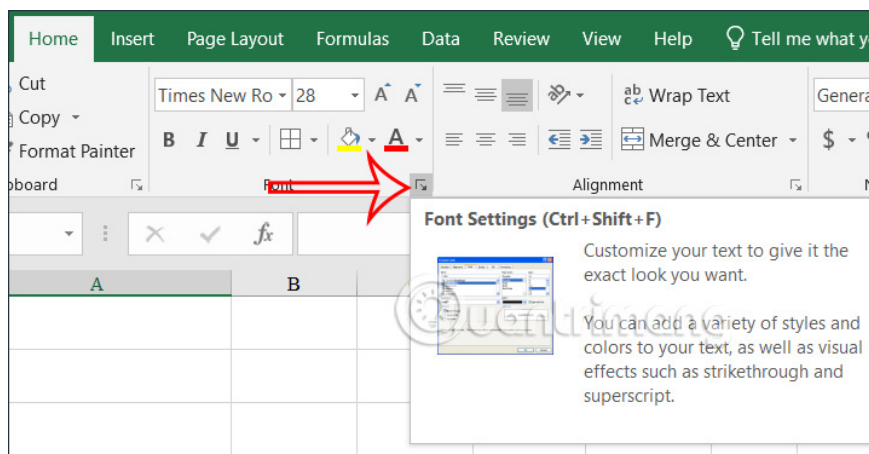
Home Insert Page Layout Formulas Data Review View Help Tell me what y

Cut
Copy
Format Painter
pboard

Times New Ro 28
A A
B I U
Font

Wrap Text
Merge & Center
Alignment

Genera
$

fx

A B

Font Settings (Ctrl+Shift+F)

Customize your text to give it the exact look you want.

You can add a variety of styles and colors to your text, as well as visual effects such as strikethrough and superscript.